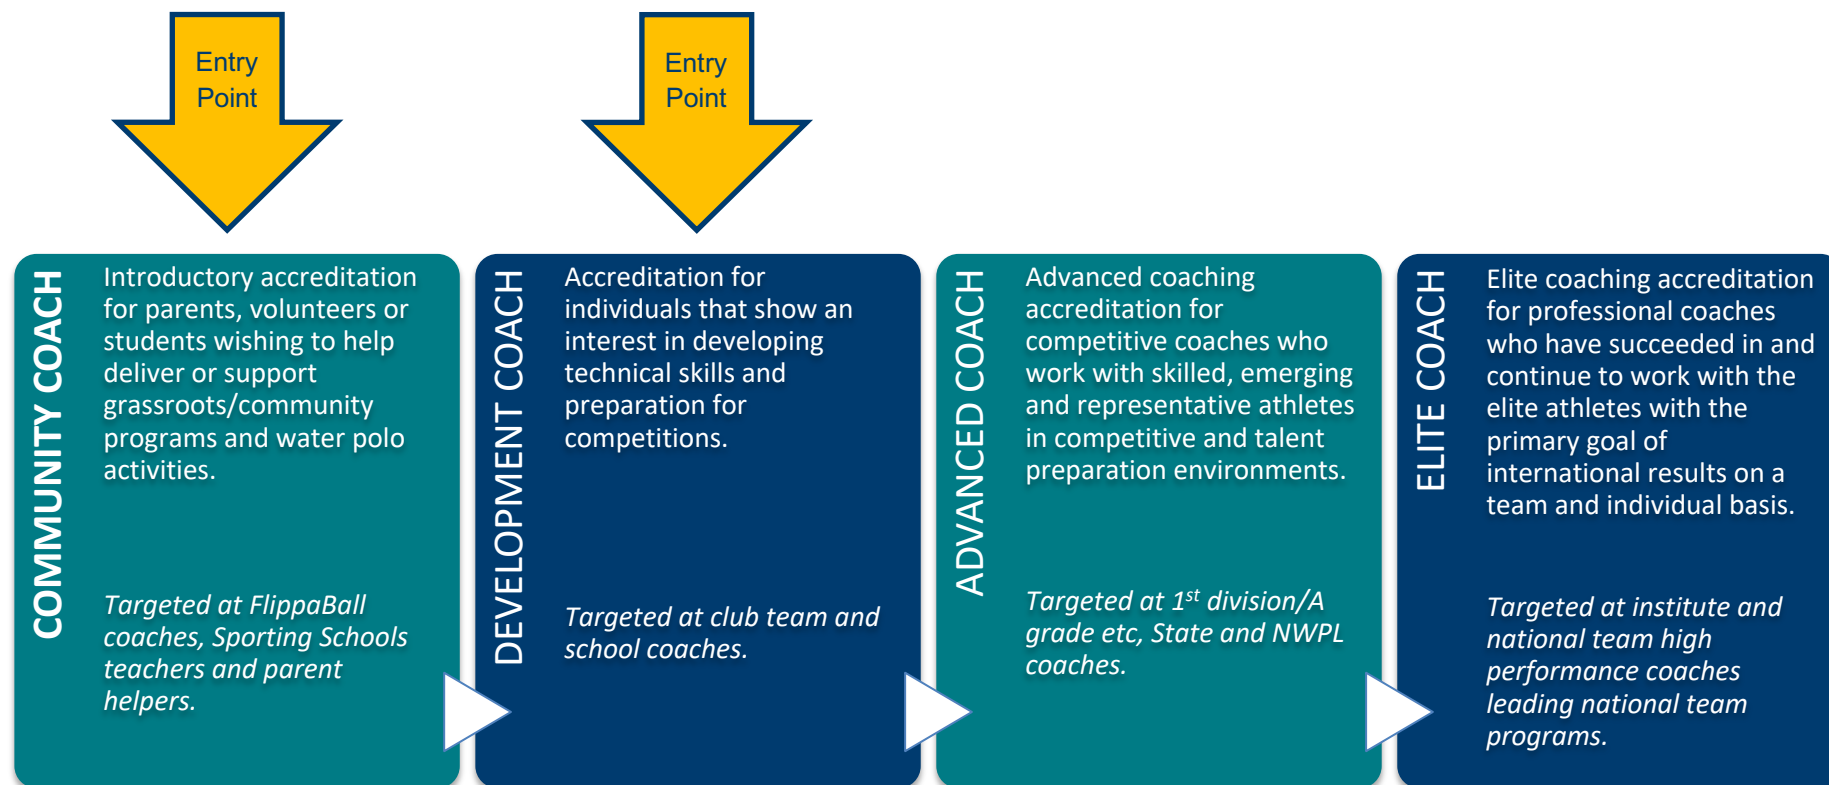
Entry Point

Entry Point

COMMUNITY COACH

Introductory accreditation for parents, volunteers or students wishing to help deliver or support grassroots/community programs and water polo activities.

*Targeted at FlippaBall coaches, Sporting Schools teachers and parent helpers.*

DEVELOPMENT COACH

Accreditation for individuals that show an interest in developing technical skills and preparation for competitions.

*Targeted at club team and school coaches.*

ADVANCED COACH

Advanced coaching accreditation for competitive coaches who work with skilled, emerging and representative athletes in competitive and talent preparation environments.

*Targeted at 1$^{st}$ division/A grade etc, State and NWPL coaches.*

ELITE COACH

Elite coaching accreditation for professional coaches who have succeeded in and continue to work with the elite athletes with the primary goal of international results on a team and individual basis.

*Targeted at institute and national team high performance coaches leading national team programs.*